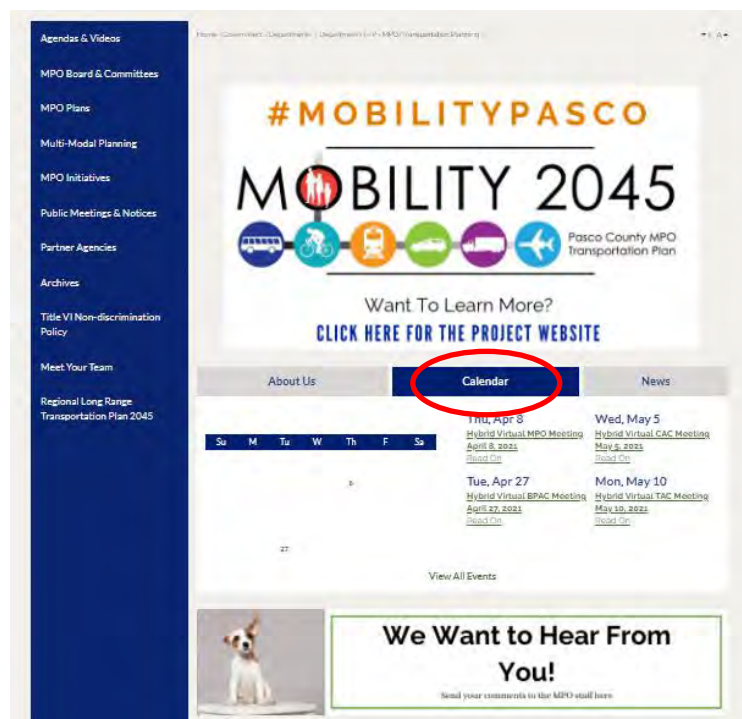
Agendas & Videos

MPO Board & Committees

MPO Plans

Multi-Modal Planning

MPO Initiatives

Public Meetings & Notices

Partner Agencies

Archives

Title VI Non-discrimination Policy

Meet Your Team

Regional Long Range Transportation Plan 2045

Home › Government › Departments › Departments I - Z › MPO Transportation Planning

#MOBILITYPASCO

MOBILITY 2045

Pasco County MPO Transportation Plan

Want To Learn More?

CLICK HERE FOR THE PROJECT WEBSITE

About Us

Calendar

News

| Su | M | Tu | W | Th | F | Sa |
|---|---|---|---|---|---|---|
| | | | | 8 | | |
| | | 27 | | | | |

Thu, Apr 8
Hybrid Virtual MPO Meeting
April 8, 2021
Read On

Wed, May 5
Hybrid Virtual CAC Meeting
May 5, 2021
Read On

Tue, Apr 27
Hybrid Virtual BPAC Meeting
April 27, 2021
Read On

Mon, May 10
Hybrid Virtual TAC Meeting
May 10, 2021
Read On

View All Events

We Want to Hear From You!

Send your comments to the MPO staff here